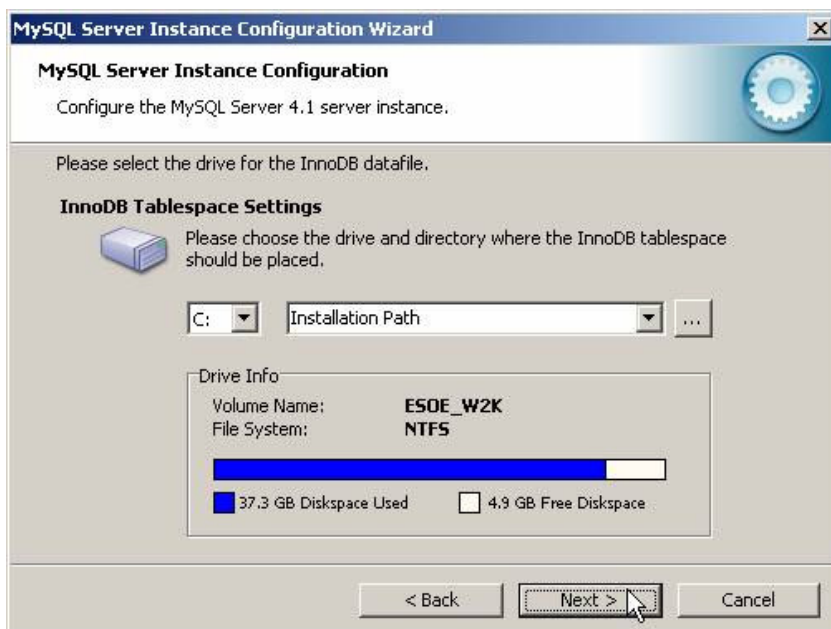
MySQL Server Instance Configuration Wizard

×

MySQL Server Instance Configuration

Configure the MySQL Server 4.1 server instance.

Please select the drive for the InnoDB datafile.

InnoDB Tablespace Settings

Please choose the drive and directory where the InnoDB tablespace should be placed.

C:

Installation Path

...

Drive Info

| Volume Name: | ESOE_W2K |
|---|---|
| File System: | NTFS |

37.3 GB Diskspace Used

4.9 GB Free Diskspace

< Back

Next >

Cancel